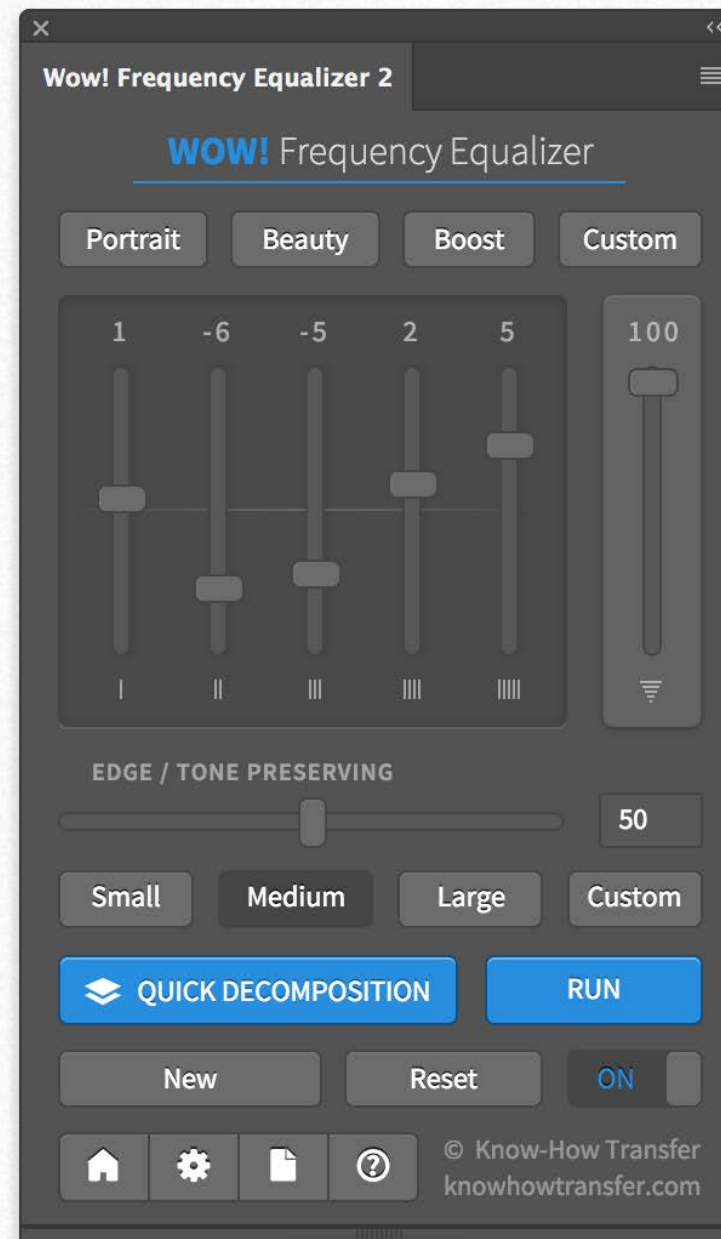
×
Wow! Frequency Equalizer 2

WOW! Frequency Equalizer

Portrait Beauty Boost Custom

1 -6 -5 2 5
100

I II III IIII IIIII

EDGE / TONE PRESERVING
50

Small Medium Large Custom

QUICK DECOMPOSITION RUN

New Reset ON

© Know-How Transfer
knowhowtransfer.com